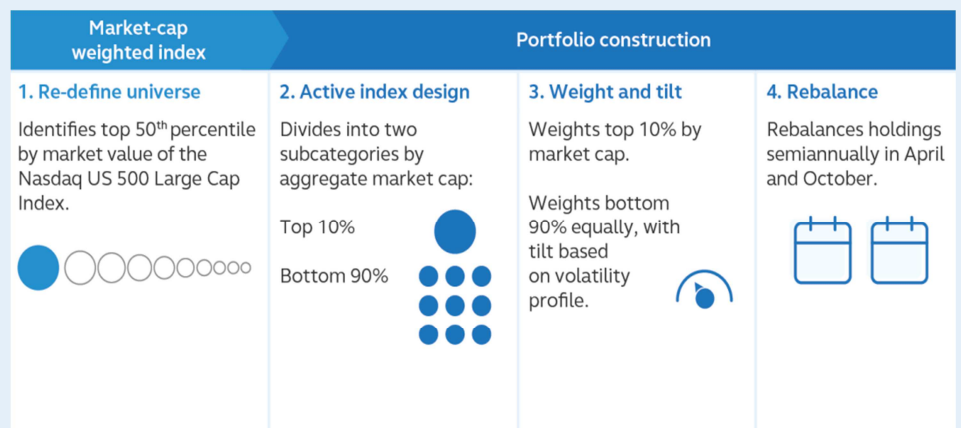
Market-cap weighted index

Portfolio construction

1. Re-define universe

Identifies top 50$^{th}$ percentile by market value of the Nasdaq US 500 Large Cap Index.

2. Active index design

Divides into two subcategories by aggregate market cap:

Top 10%

Bottom 90%

3. Weight and tilt

Weights top 10% by market cap.

Weights bottom 90% equally, with tilt based on volatility profile.

4. Rebalance

Rebalances holdings semiannually in April and October.